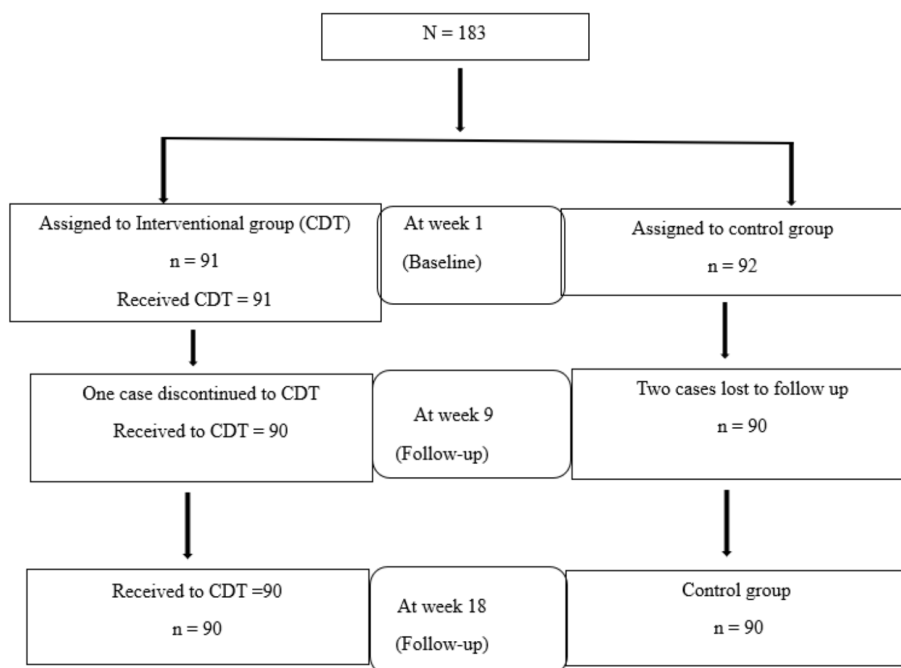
N = 183

Assigned to Interventional group (CDT)
n = 91
Received CDT = 91

At week 1
(Baseline)

Assigned to control group
n = 92

One case discontinued to CDT
Received to CDT = 90

At week 9
(Follow-up)

Two cases lost to follow up
n = 90

Received to CDT =90
n = 90

At week 18
(Follow-up)

Control group
n = 90